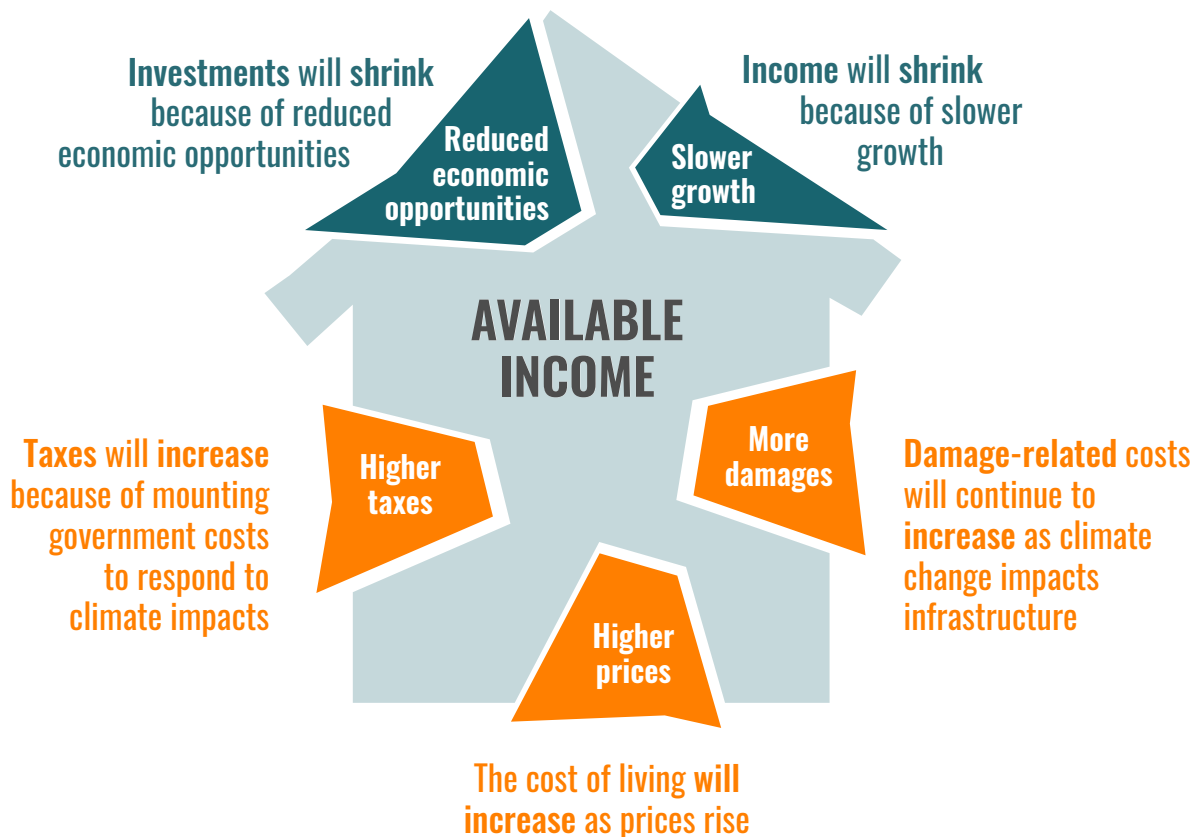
Investments will shrink because of reduced economic opportunities

Reduced economic opportunities

Slower growth

Income will shrink because of slower growth

AVAILABLE INCOME

Taxes will increase because of mounting government costs to respond to climate impacts

Higher taxes

More damages

Damage-related costs will continue to increase as climate change impacts infrastructure

Higher prices

The cost of living will increase as prices rise